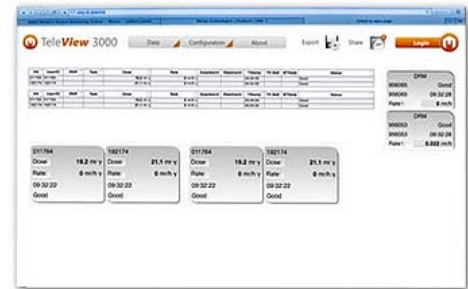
TeleView 3000

Data Configuration About Export Share Login

DRM
998065 Good
998065 09:32:28
Rate: 0 m/h

DRM
998053 Good
998053 09:32:28
Rate: 0.002 m/h

011764
Dose 19.2 mr y
Rate 0 m/h y
09:32:22
Good

192174
Dose 21.1 mr y
Rate 0 m/h y
09:32:22
Good

011764
Dose 19.2 mr y
Rate 0 m/h y
09:32:22
Good

192174
Dose 21.1 mr y
Rate 0 m/h y
09:32:22
Good